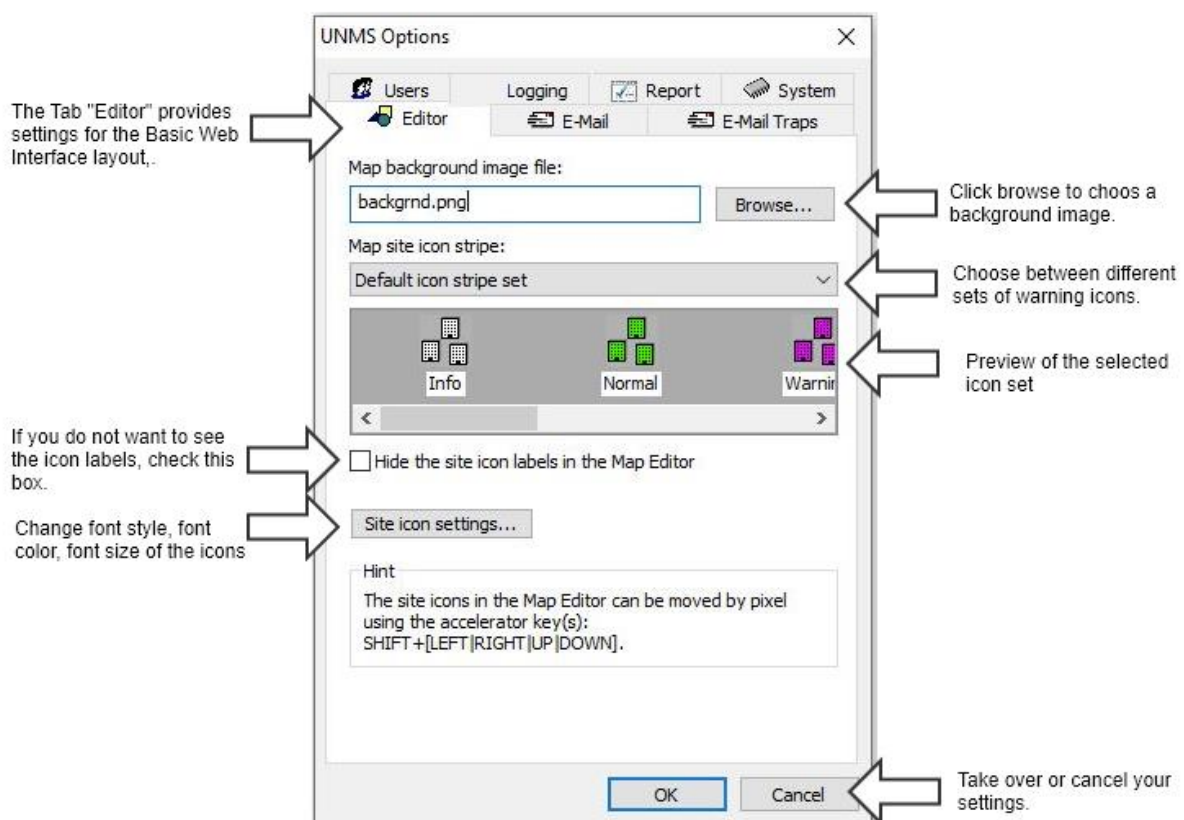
UNMS Options

×

Users

Logging

Report

System

Editor

E-Mail

E-Mail Traps

The Tab "Editor" provides settings for the Basic Web Interface layout,.

Map background image file:

backgrnd.png

Browse...

Click browse to choos a background image.

Map site icon stripe:

Default icon stripe set

Choose between different sets of warning icons.

Info

Normal

Warnir

Preview of the selected icon set

If you do not want to see the icon labels, check this box.

Hide the site icon labels in the Map Editor

Change font style, font color, font size of the icons

Site icon settings...

Hint

The site icons in the Map Editor can be moved by pixel using the accelerator key(s): SHIFT+[LEFT|RIGHT|UP|DOWN].

OK

Cancel

Take over or cancel your settings.